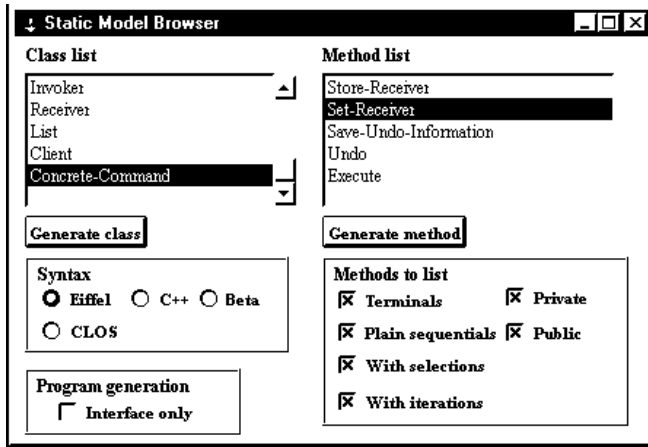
Static Model Browser

Class list

Invoker
Receiver
List
Client
Concrete-Command

Generate class

Syntax
Eiffel C++ Beta
CLOS

Program generation
Interface only

Method list

Store-Receiver
Set-Receiver
Save-Undo-Information
Undo
Execute

Generate method

Methods to list
Terminals Private
Plain sequentials Public
With selections
With iterations